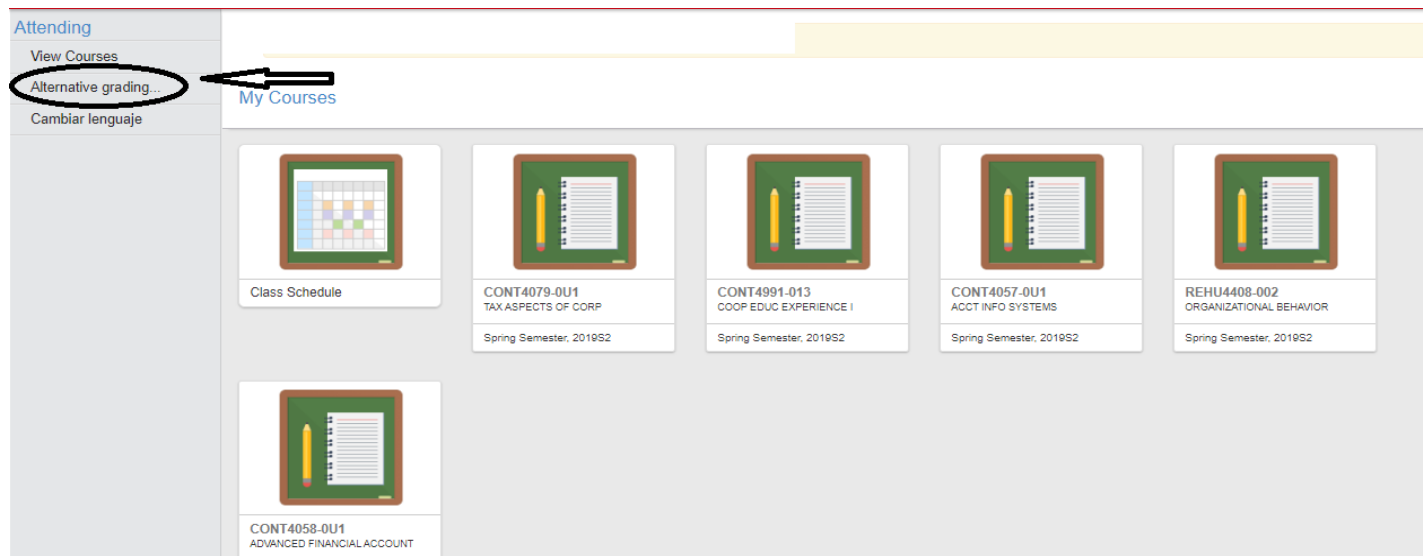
Attending

View Courses

Alternative grading...

Cambiar lenguaje

My Courses

Class Schedule

CONT4079-0U1
TAX ASPECTS OF CORP
Spring Semester, 2019S2

CONT4991-013
COOP EDUC EXPERIENCE I
Spring Semester, 2019S2

CONT4057-0U1
ACCT INFO SYSTEMS
Spring Semester, 2019S2

REHU4408-002
ORGANIZATIONAL BEHAVIOR
Spring Semester, 2019S2

CONT4058-0U1
ADVANCED FINANCIAL ACCOUNT